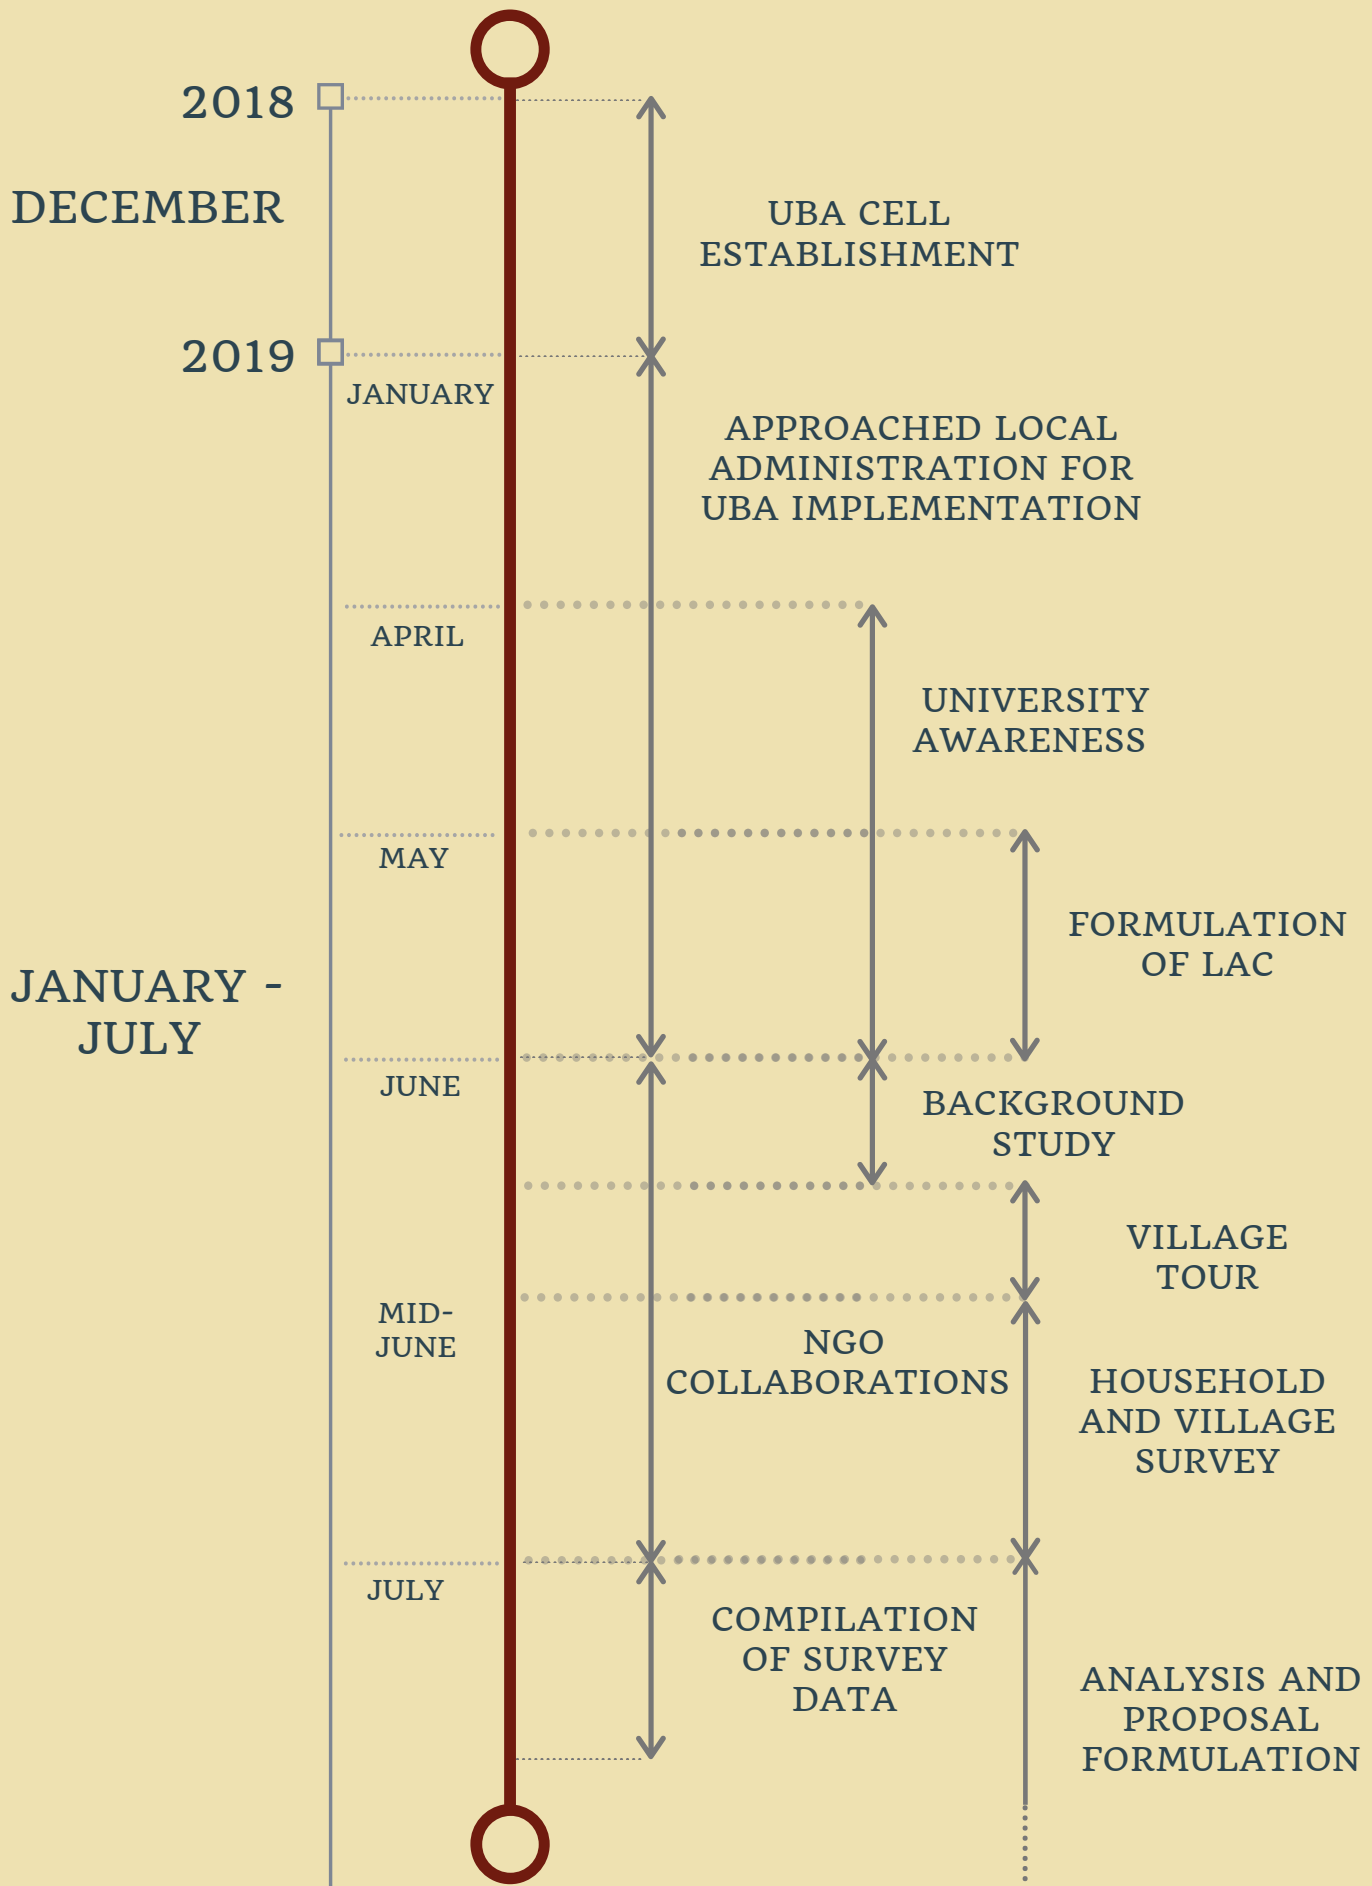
2018

DECEMBER

UBA CELL ESTABLISHMENT

2019

JANUARY

APPROACHED LOCAL ADMINISTRATION FOR UBA IMPLEMENTATION

APRIL

UNIVERSITY AWARENESS

MAY

FORMULATION OF LAC

JANUARY - JULY

JUNE

BACKGROUND STUDY

VILLAGE TOUR

MID-JUNE

NGO COLLABORATIONS

HOUSEHOLD AND VILLAGE SURVEY

JULY

COMPILATION OF SURVEY DATA

ANALYSIS AND PROPOSAL FORMULATION